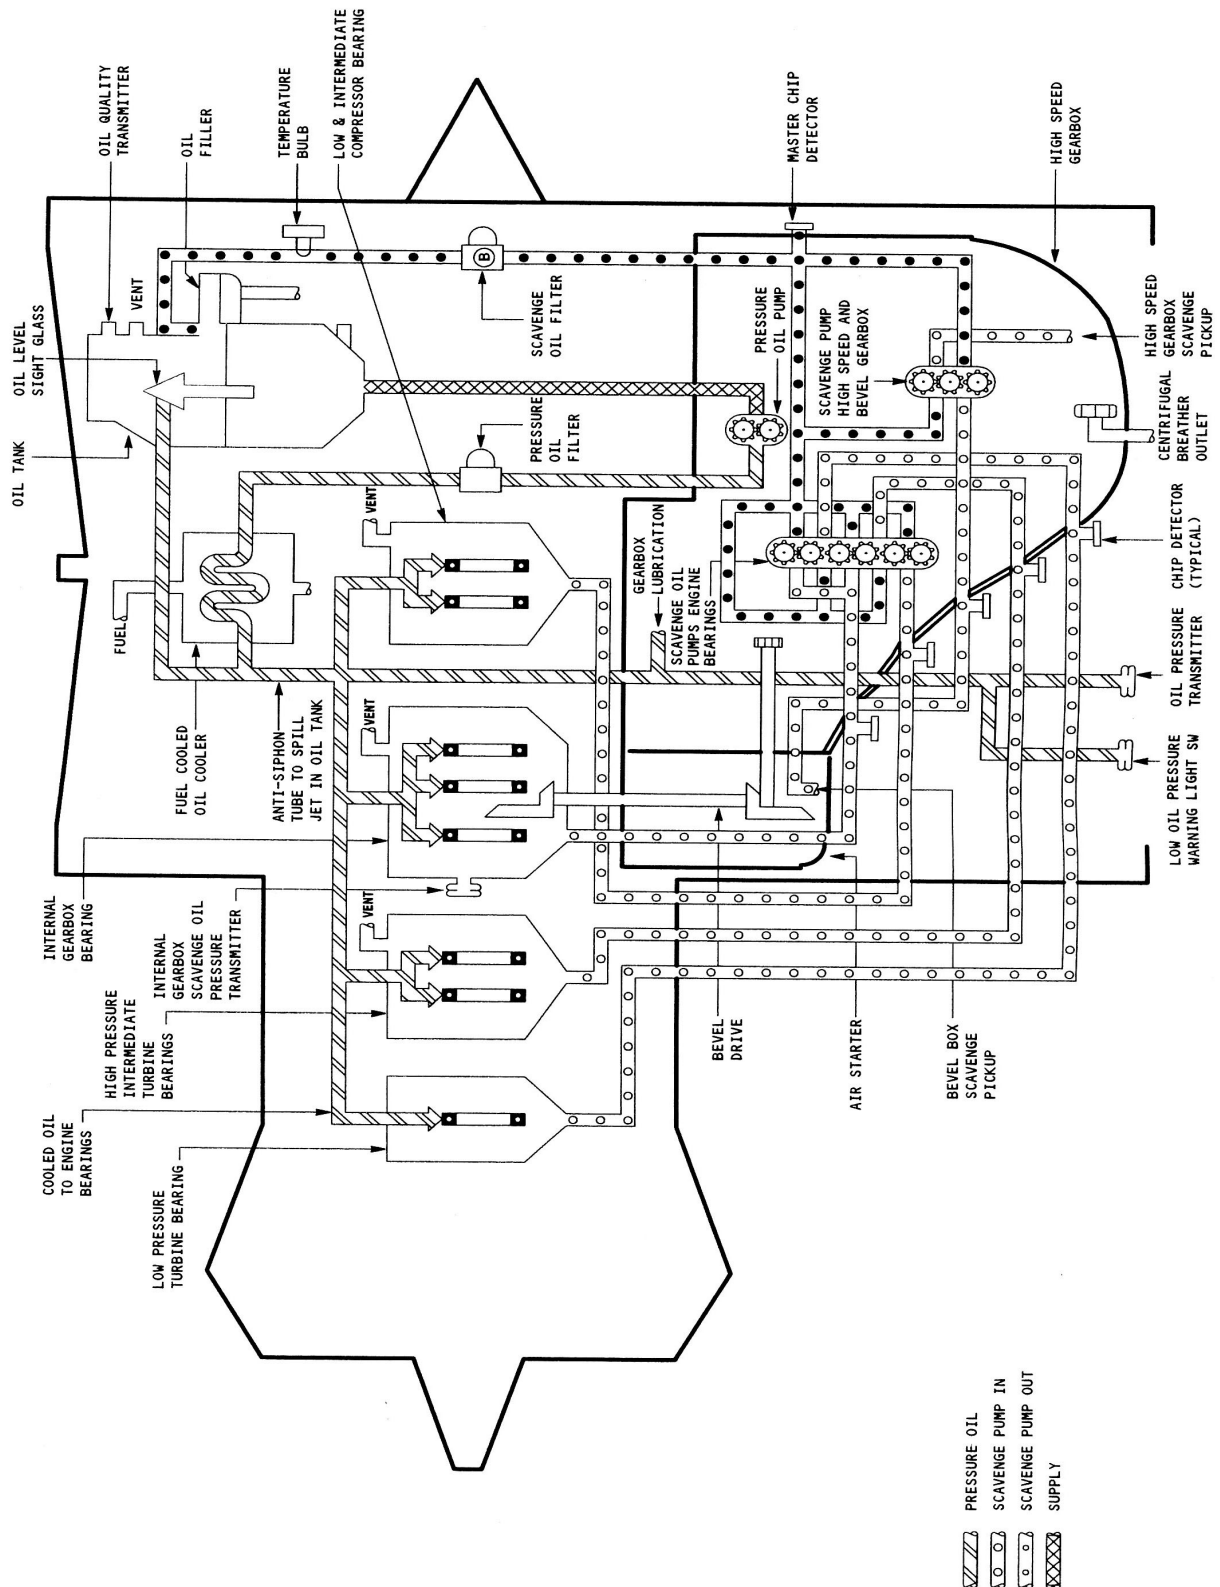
OIL TANK
OIL LEVEL SIGHT GLASS
OIL QUALITY TRANSMITTER
VENT
OIL FILLER
TEMPERATURE BULB
LOW & INTERMEDIATE COMPRESSOR BEARING
B
SCAVENGE OIL FILTER
MASTER CHIP DETECTOR
HIGH SPEED GEARBOX
PRESSURE OIL PUMP
SCAVENGE PUMP HIGH SPEED AND BEVEL GEARBOX
HIGH SPEED GEARBOX SCAVENGE PICKUP
CENTRIFUGAL BREATHER OUTLET
PRESSURE OIL FILTER
VENT
FUEL
GEARBOX LUBRICATION
SCAVENGE OIL PUMPS ENGINE BEARINGS
CHIP DETECTOR (TYPICAL)
OIL PRESSURE TRANSMITTER
LOW OIL PRESSURE WARNING LIGHT SW
FUEL COOLED OIL COOLER
ANTI-SIPHON TUBE TO SPILL JET IN OIL TANK
VENT
INTERNAL GEARBOX BEARING
INTERNAL GEARBOX SCAVENGE OIL PRESSURE TRANSMITTER
VENT
HIGH PRESSURE INTERMEDIATE TURBINE BEARINGS
COOLED OIL TO ENGINE BEARINGS
LOW PRESSURE TURBINE BEARING
BEVEL DRIVE
AIR STARTER
BEVEL BOX SCAVENGE PICKUP
PRESSURE OIL
SCAVENGE PUMP IN
SCAVENGE PUMP OUT
SUPPLY